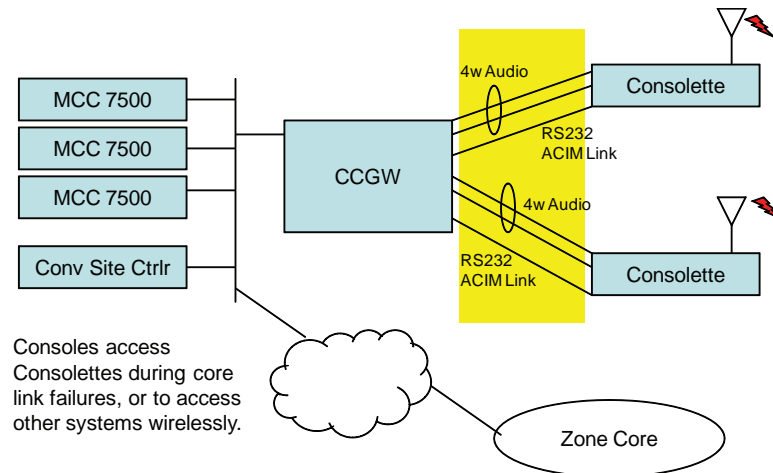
MCC 7500

MCC 7500

MCC 7500

Conv Site Ctrlr

CCGW

4w Audio

RS232
ACIM Link

4w Audio

RS232
ACIM Link

Consolette

Consolette

Consoles access Consolettes during core link failures, or to access other systems wirelessly.

Zone Core